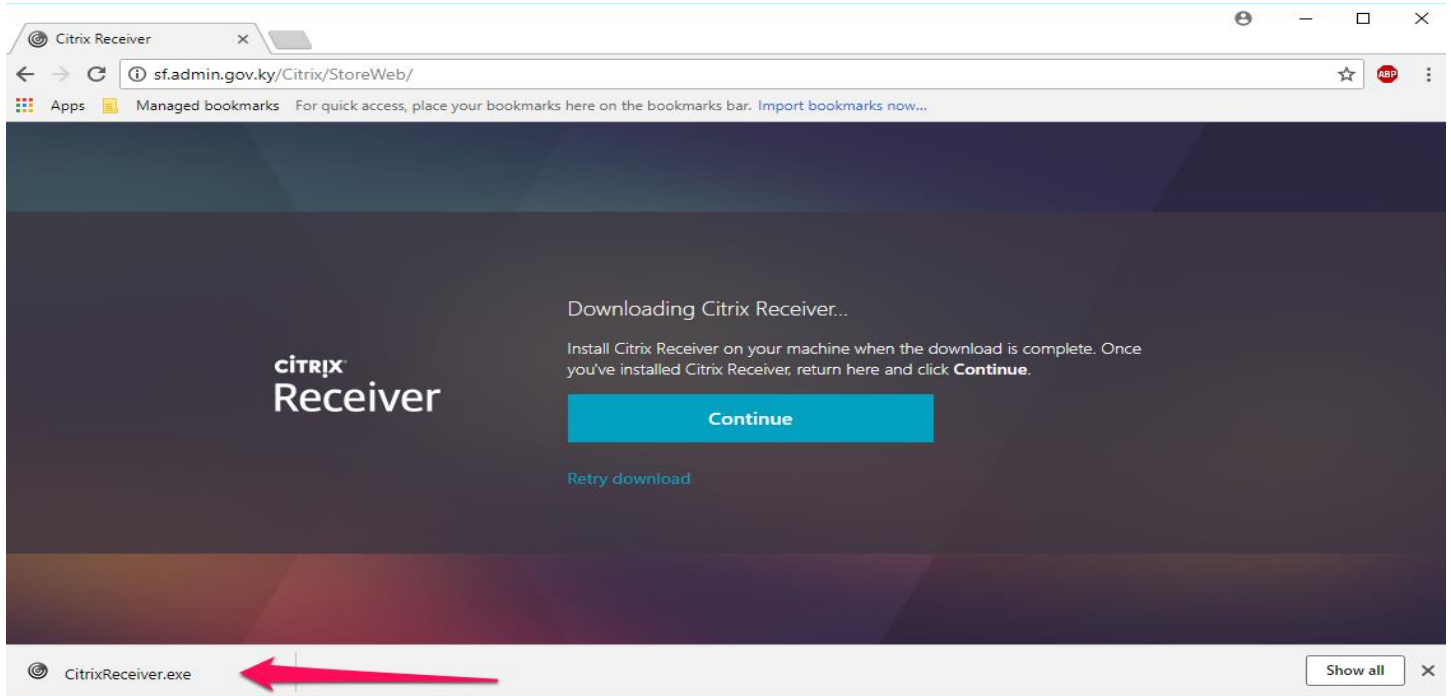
Citrix Receiver ×

sf.admin.gov.ky/Citrix/StoreWeb/

ABP

Apps Managed bookmarks For quick access, place your bookmarks here on the bookmarks bar. Import bookmarks now...

CiTRIX
Receiver

Downloading Citrix Receiver...

Install Citrix Receiver on your machine when the download is complete. Once you've installed Citrix Receiver, return here and click **Continue**.

Continue

Retry download

CitrixReceiver.exe

Show all ×